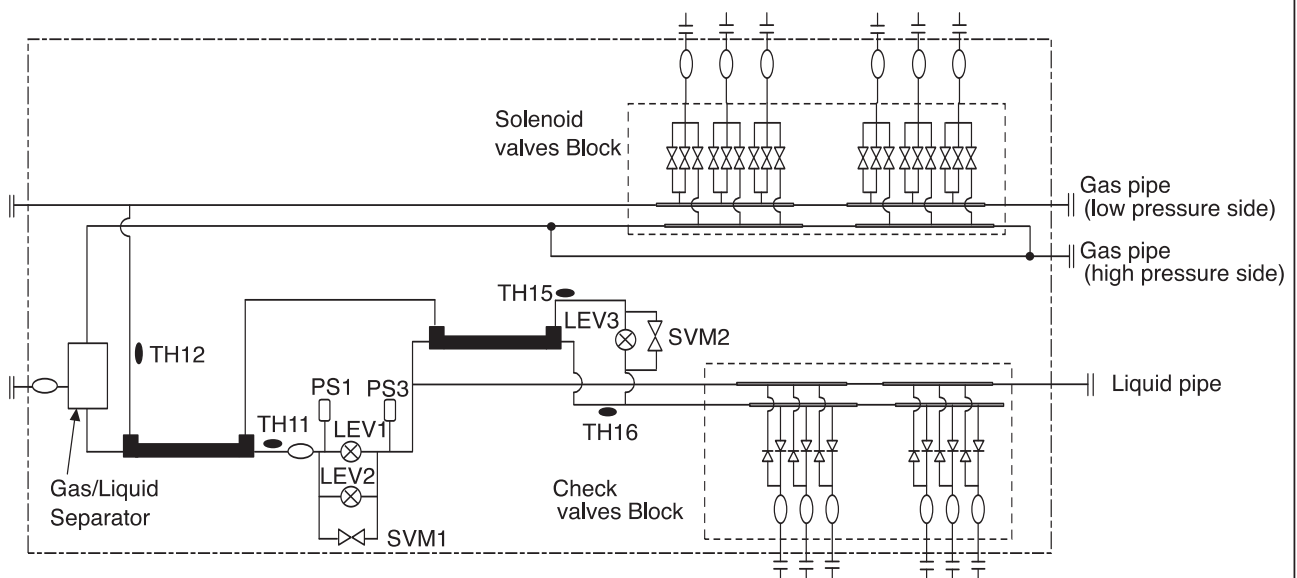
Solenoid valves Block

Gas pipe (low pressure side)

Gas pipe (high pressure side)

TH15

LEV3

SVM2

TH12

PS1

PS3

Liquid pipe

TH11

LEV1

TH16

LEV2

Gas/Liquid Separator

Check valves Block

SVM1